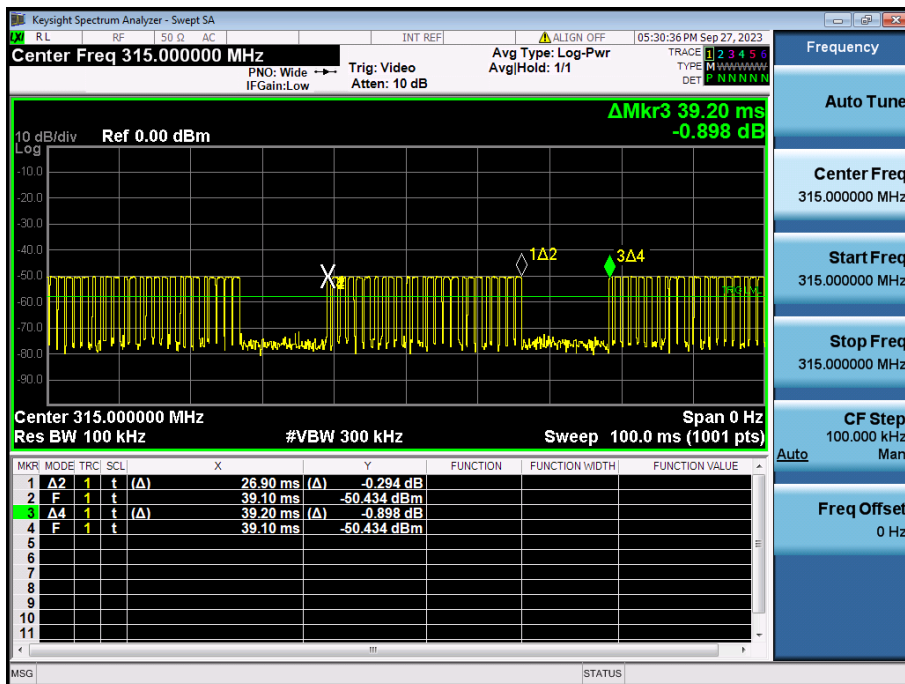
Keysight Spectrum Analyzer - Swept SA
RL RF 50 Ω AC INT REF ALIGN OFF 05:30:36 PM Sep 27, 2023
Center Freq 315.000000 MHz
PNO: Wide
IFGain:Low
Trig: Video
Atten: 10 dB
Avg Type: Log-Pwr
Avg|Hold: 1/1
TRACE 1 2 3 4 5 6
TYPE M W W W W W
DET P N N N N N

ΔMkr3 39.20 ms
-0.898 dB
10 dB/div Ref 0.00 dBm
Log
-10.0
-20.0
-30.0
-40.0
-50.0
-60.0
-70.0
-80.0
-90.0
1Δ2
3Δ4
TRIG LVL
Center 315.000000 MHz
Span 0 Hz
Res BW 100 kHz
#VBW 300 kHz
Sweep 100.0 ms (1001 pts)

| MKR | MODE | TRC | SCL | X | Y | FUNCTION | FUNCTION WIDTH | FUNCTION VALUE |
|---|---|---|---|---|---|---|---|---|
| 1 | Δ2 | 1 | t (Δ) | 26.90 ms (Δ) | -0.294 dB | | | |
| 2 | F | 1 | t | 39.10 ms | -50.434 dBm | | | |
| 3 | Δ4 | 1 | t (Δ) | 39.20 ms (Δ) | -0.898 dB | | | |
| 4 | F | 1 | t | 39.10 ms | -50.434 dBm | | | |
| 5 | | | | | | | | |
| 6 | | | | | | | | |
| 7 | | | | | | | | |
| 8 | | | | | | | | |
| 9 | | | | | | | | |
| 10 | | | | | | | | |
| 11 | | | | | | | | |

Frequency
Auto Tune
Center Freq
315.000000 MHz
Start Freq
315.000000 MHz
Stop Freq
315.000000 MHz
CF Step
100.000 kHz
Auto Man
Freq Offset
0 Hz
MSG
STATUS